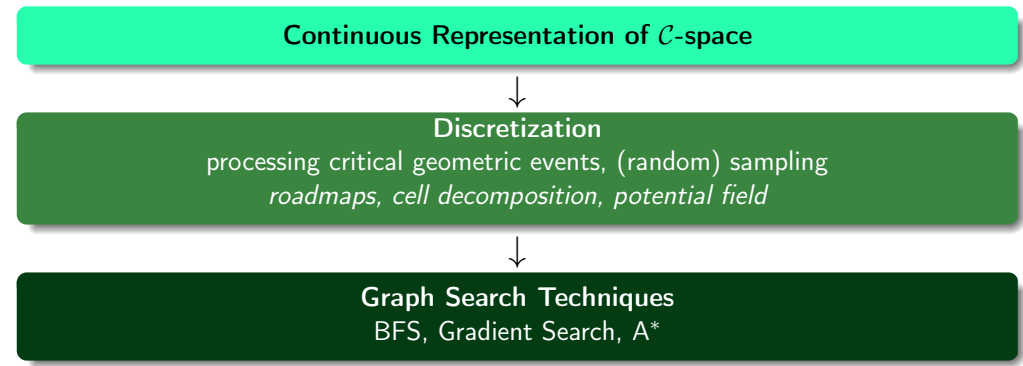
Continuous Representation of $\mathcal{C}$-space

Discretization
processing critical geometric events, (random) sampling
*roadmaps, cell decomposition, potential field*

Graph Search Techniques
BFS, Gradient Search, A*